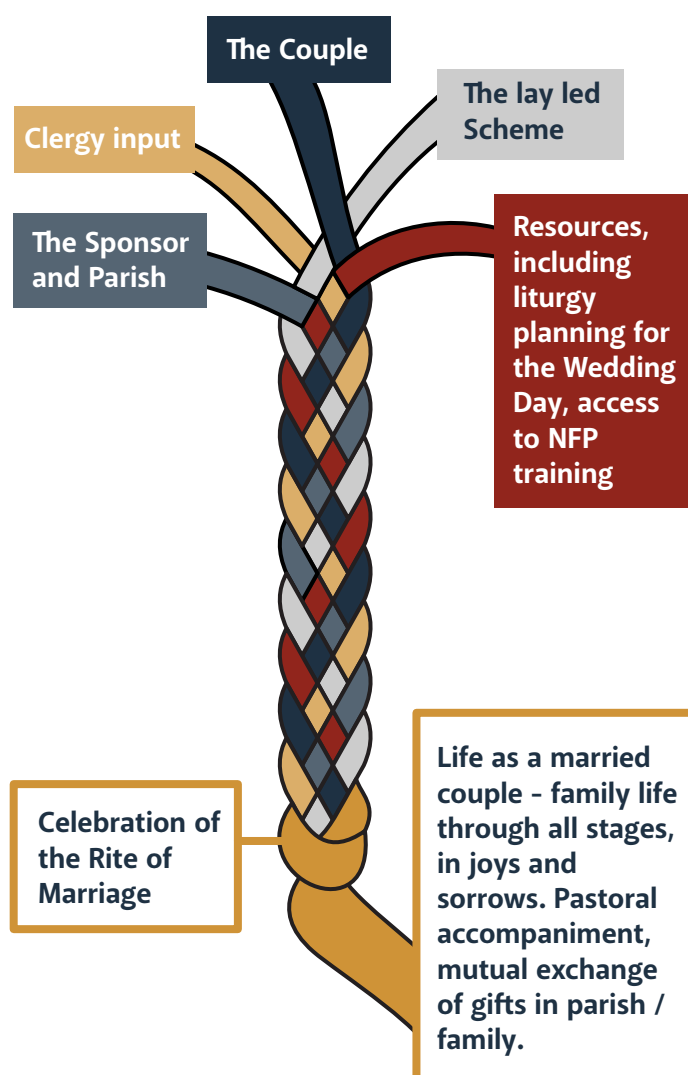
The Couple

Clergy input

The lay led Scheme

The Sponsor and Parish

Resources, including liturgy planning for the Wedding Day, access to NFP training

Celebration of the Rite of Marriage

Life as a married couple - family life through all stages, in joys and sorrows. Pastoral accompaniment, mutual exchange of gifts in parish / family.